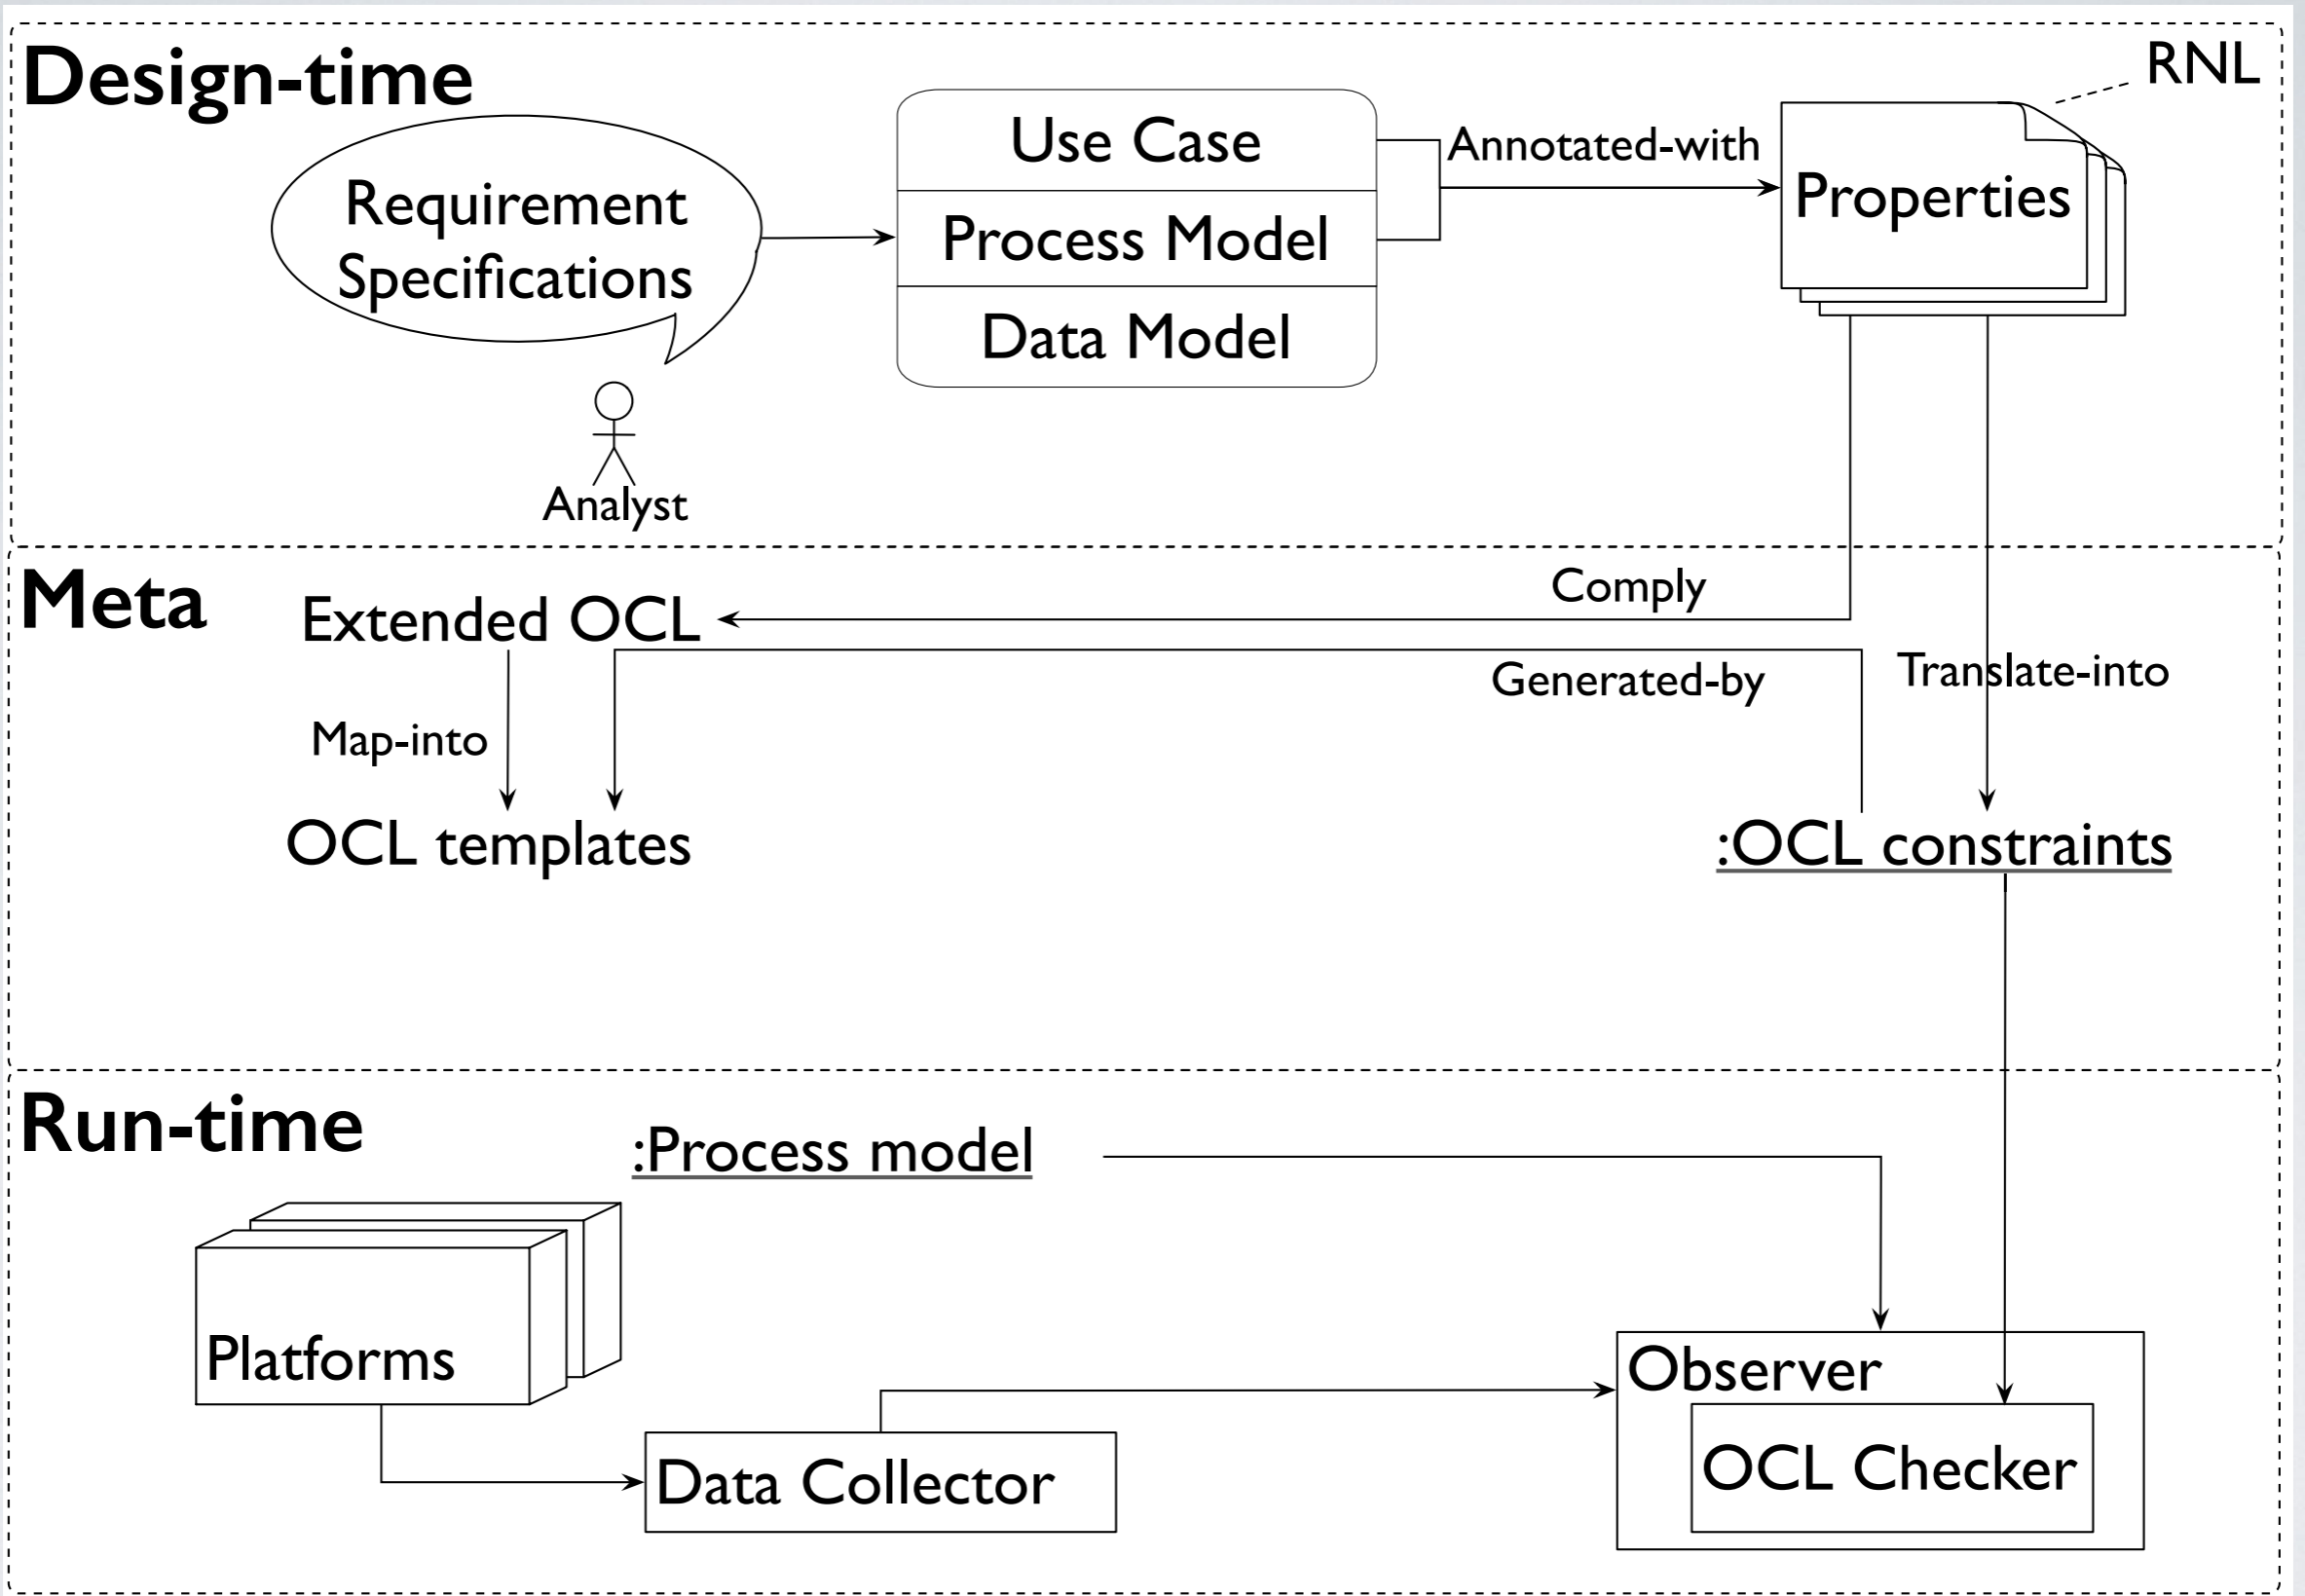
Design-time

RNL

Requirement Specifications

Analyst

Use Case

Process Model

Data Model

Annotated-with

Properties

Meta

Comply

Extended OCL

Generated-by

Translate-into

Map-into

OCL templates

:OCL constraints

Run-time

:Process model

Platforms

Data Collector

Observer

OCL Checker